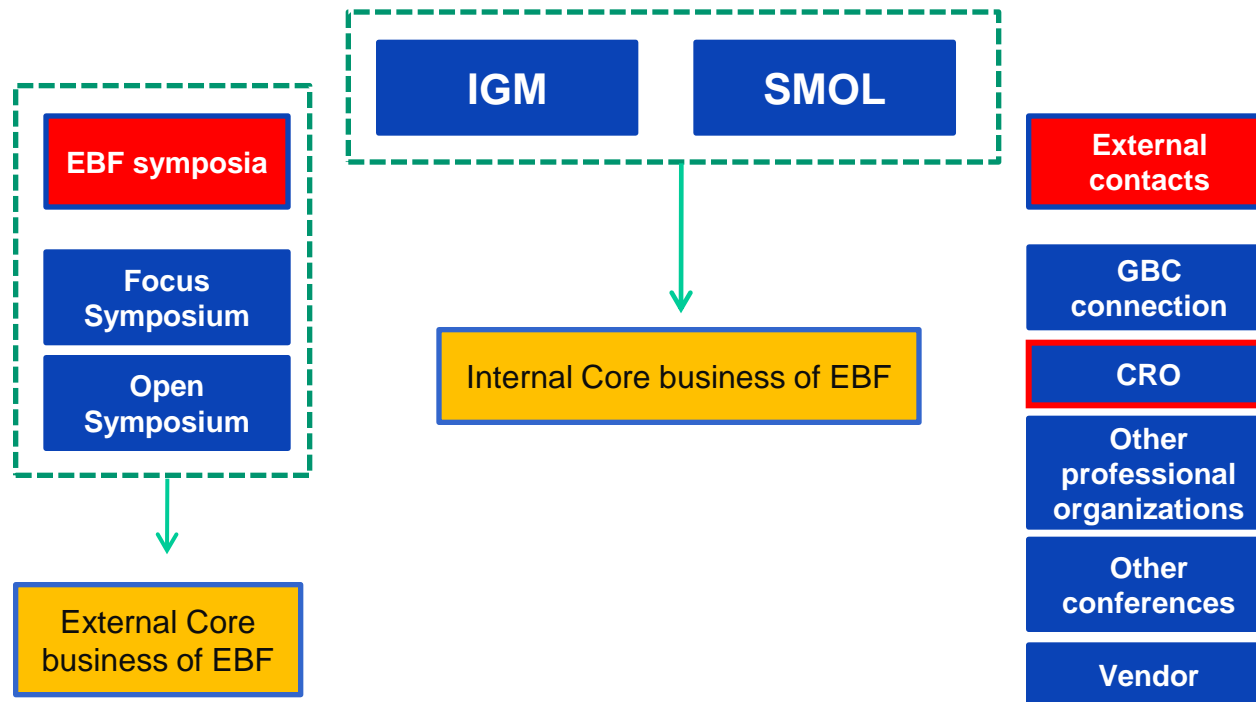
IGM

SMOL

EBF symposia

Focus Symposium

Open Symposium

External Core business of EBF

Internal Core business of EBF

External contacts

GBC connection

CRO

Other professional organizations

Other conferences

Vendor